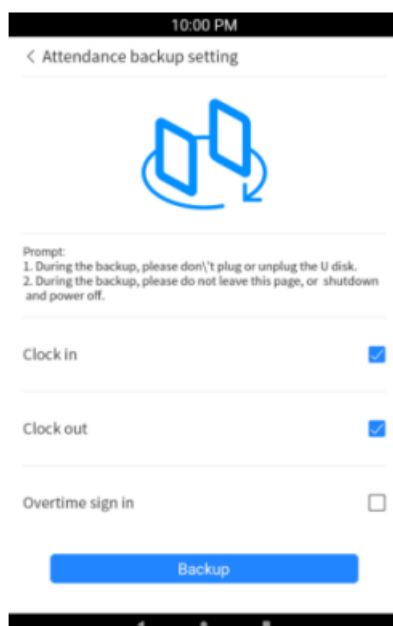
10:00 PM

< Attendance backup setting

Prompt:
1. During the backup, please don\'t plug or unplug the U disk.
2. During the backup, please do not leave this page, or shutdown and power off.

Clock in

Clock out

Overtime sign in

Backup